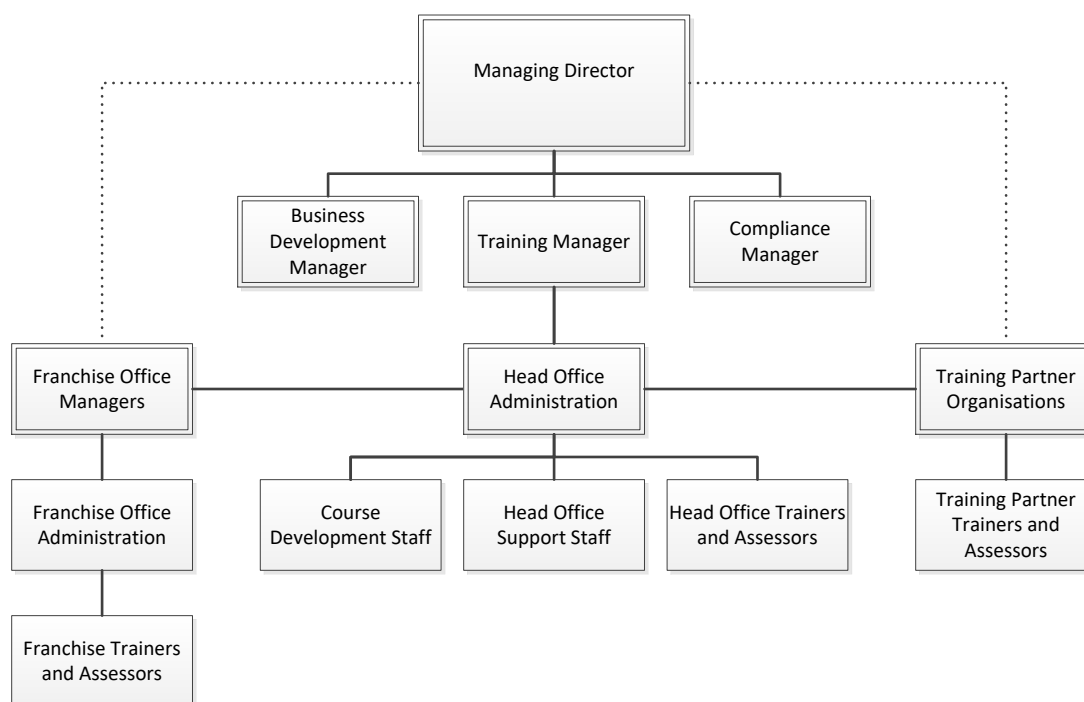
Managing Director

Business Development Manager

Training Manager

Compliance Manager

Franchise Office Managers

Head Office Administration

Training Partner Organisations

Franchise Office Administration

Course Development Staff

Head Office Support Staff

Head Office Trainers and Assessors

Training Partner Trainers and Assessors

Franchise Trainers and Assessors